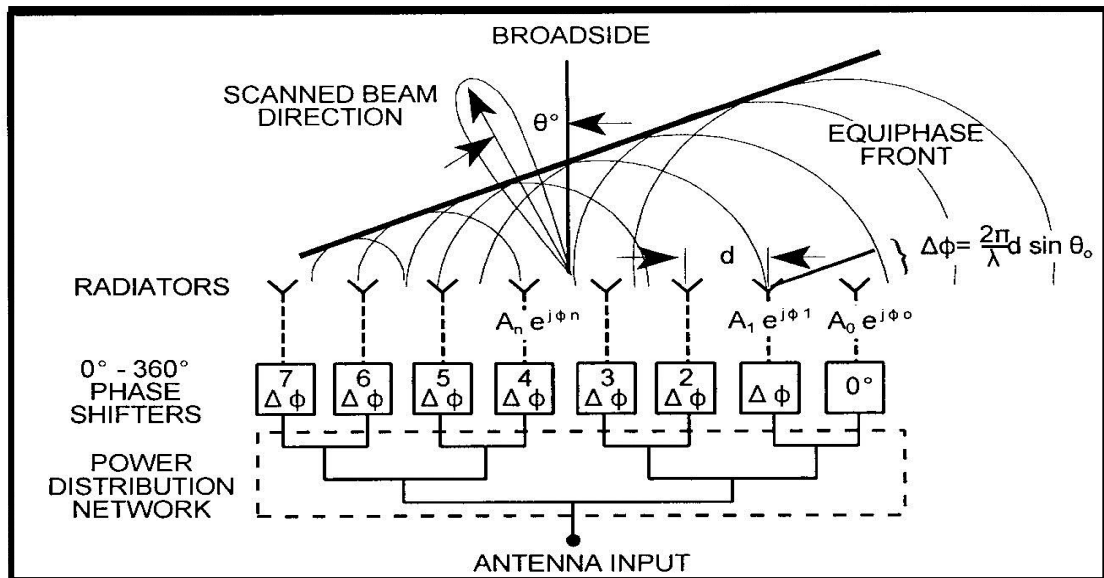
BROADSIDE

SCANNED BEAM DIRECTION

$\theta°$

EQUIPHASE FRONT

$\Delta\phi = \frac{2\pi}{\lambda} d \sin\theta_o$

d

RADIATORS

$A_n e^{j\phi n}$

$A_1 e^{j\phi 1}$

$A_0 e^{j\phi o}$

0° - 360° PHASE SHIFTERS

7 $\Delta\phi$

6 $\Delta\phi$

5 $\Delta\phi$

4 $\Delta\phi$

3 $\Delta\phi$

2 $\Delta\phi$

$\Delta\phi$

0°

POWER DISTRIBUTION NETWORK

ANTENNA INPUT